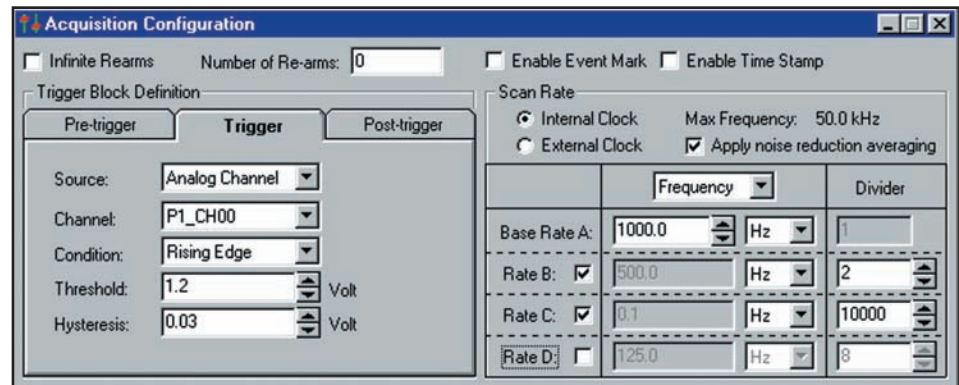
Acquisition Configuration

Infinite Rearms Number of Re-arms: 0

Enable Event Mark Enable Time Stamp

Trigger Block Definition

Pre-trigger Trigger Post-trigger

Source: Analog Channel

Channel: P1_CH00

Condition: Rising Edge

Threshold: 1.2 Volt

Hysteresis: 0.03 Volt

Scan Rate

Internal Clock Max Frequency: 50.0 kHz

External Clock Apply noise reduction averaging

| | Frequency | | Divider |
|---|---|---|---|
| Base Rate A: | 1000.0 | Hz | 1 |
| Rate B: | 500.0 | Hz | 2 |
| Rate C: | 0.1 | Hz | 10000 |
| Rate D: | 125.0 | Hz | 8 |